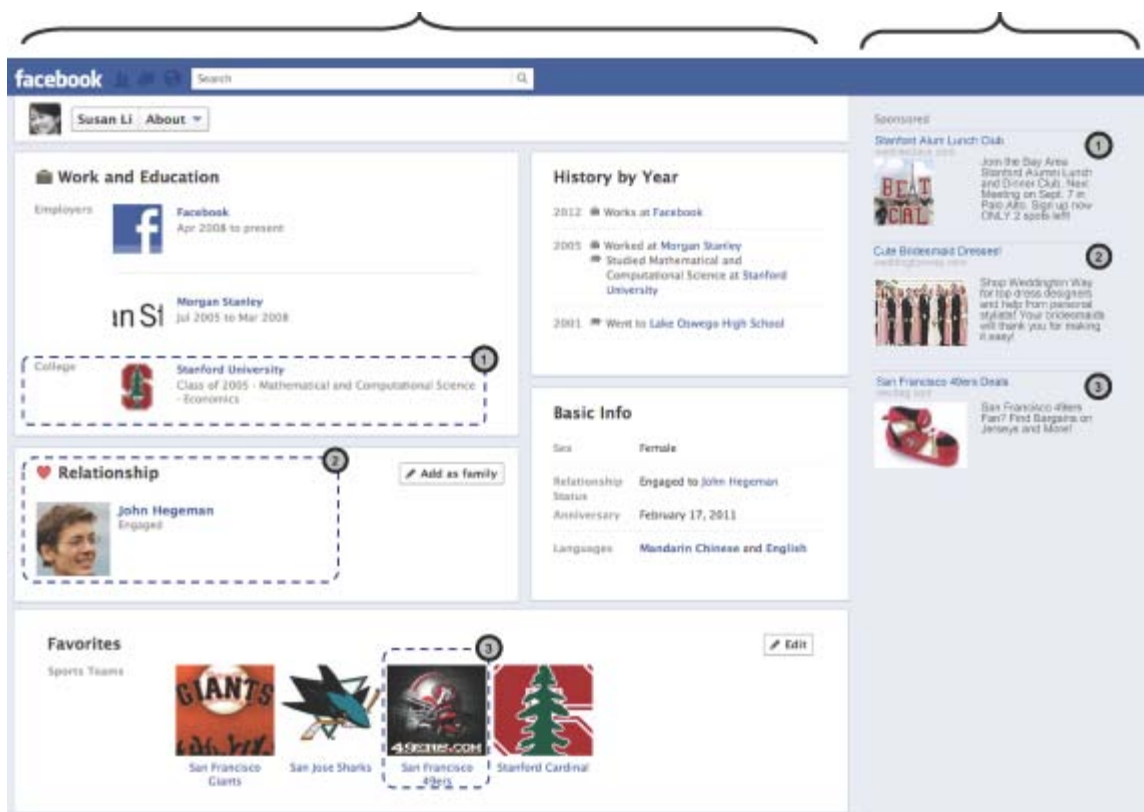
facebook

Search

Susan Li | About

Work and Education

Employers

Facebook
Apr 2008 to present

Morgan Stanley
Jul 2005 to Mar 2008

College

Stanford University
Class of 2005 · Mathematical and Computational Science · Economics

1

History by Year

2012 Works at Facebook

2005 Worked at Morgan Stanley
Studied Mathematical and Computational Science at Stanford University

2001 Went to Lake Oswego High School

Relationship

2

Add as family

John Hegeman
Engaged

Basic Info

Sex Female

Relationship Status Engaged to John Hegeman

Anniversary February 17, 2011

Languages Mandarin Chinese and English

Favorites

3

Edit

Sports Teams

San Francisco Giants

San Jose Sharks

San Francisco 49ers

Stanford Cardinal

Sponsored

Stanford Alum Lunch Club

1

Join the Bay Area Stanford Alumni Lunch and Dinner Club. Next Meeting on Sept. 7 in Palo Alto. Sign up now ONLY 2 spots left!

Cute Bridesmaid Dresses!

2

Shop Weddington Way for top dress designers and help from personal stylists! Your bridesmaids will thank you for making it easy!

San Francisco 49ers Deals

3

San Francisco 49ers Fan? Find Bargains on Jerseys and More!